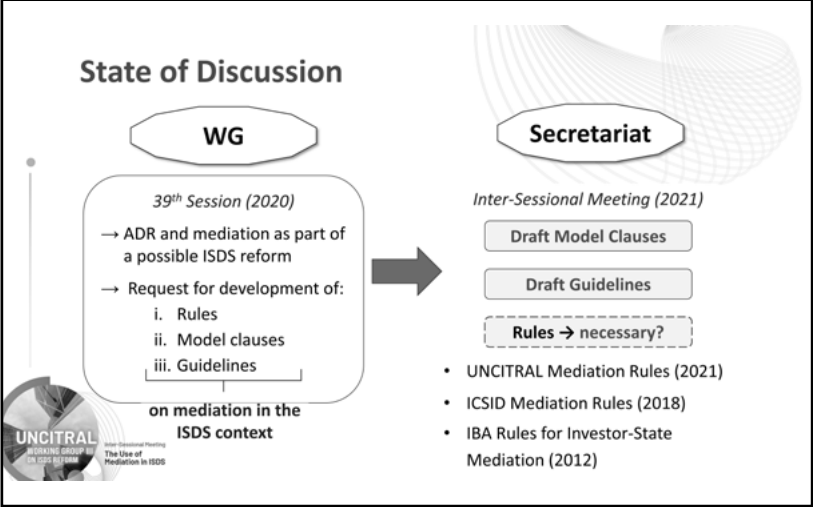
State of Discussion

WG

$39^{th}$ Session (2020)

→ ADR and mediation as part of a possible ISDS reform

→ Request for development of:

i. Rules

ii. Model clauses

iii. Guidelines

on mediation in the ISDS context

Secretariat

Inter-Sessional Meeting (2021)

Draft Model Clauses

Draft Guidelines

Rules → necessary?

• UNCITRAL Mediation Rules (2021)

• ICSID Mediation Rules (2018)

• IBA Rules for Investor-State Mediation (2012)

UNCITRAL WORKING GROUP III ON ISDS REFORM

Inter-Sessional Meeting The Use of Mediation in ISDS